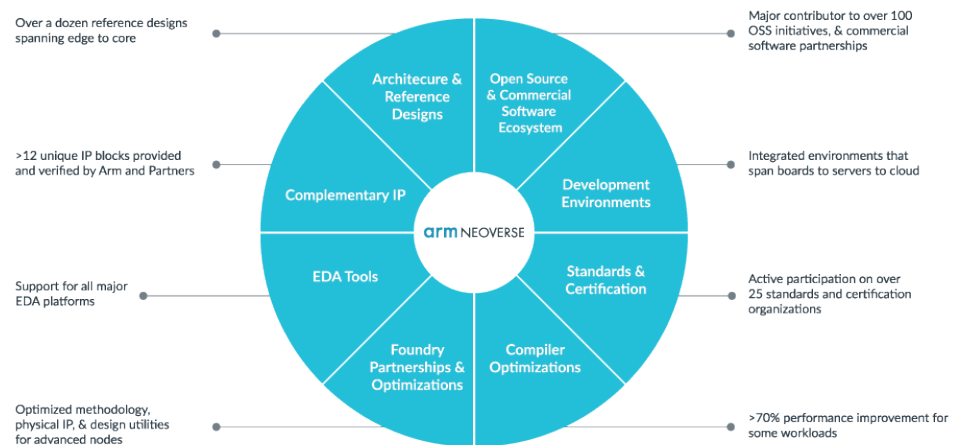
Over a dozen reference designs spanning edge to core

Major contributor to over 100 OSS initiatives, & commercial software partnerships

Architecure & Reference Designs

Open Source & Commercial Software Ecosystem

>12 unique IP blocks provided and verified by Arm and Partners

Integrated environments that span boards to servers to cloud

Complementary IP

Development Environments

arm NEOVERSE

EDA Tools

Standards & Certification

Support for all major EDA platforms

Active participation on over 25 standards and certification organizations

Foundry Partnerships & Optimizations

Compiler Optimizations

Optimized methodology, physical IP, & design utilities for advanced nodes

>70% performance improvement for some workloads